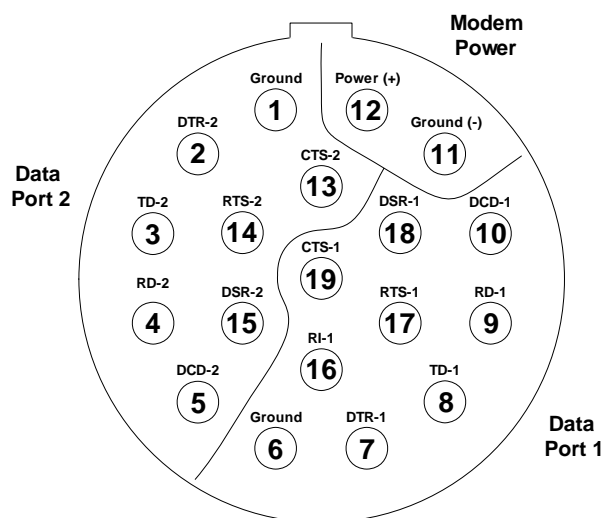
Modem Power

Power (+)
12

Ground (-)
11

Ground
1

DTR-2
2

Data Port 2

CTS-2
13

TD-2
3

RTS-2
14

DSR-1
18

DCD-1
10

CTS-1
19

RD-2
4

DSR-2
15

RTS-1
17

RD-1
9

RI-1
16

DCD-2
5

TD-1
8

Ground
6

DTR-1
7

Data Port 1